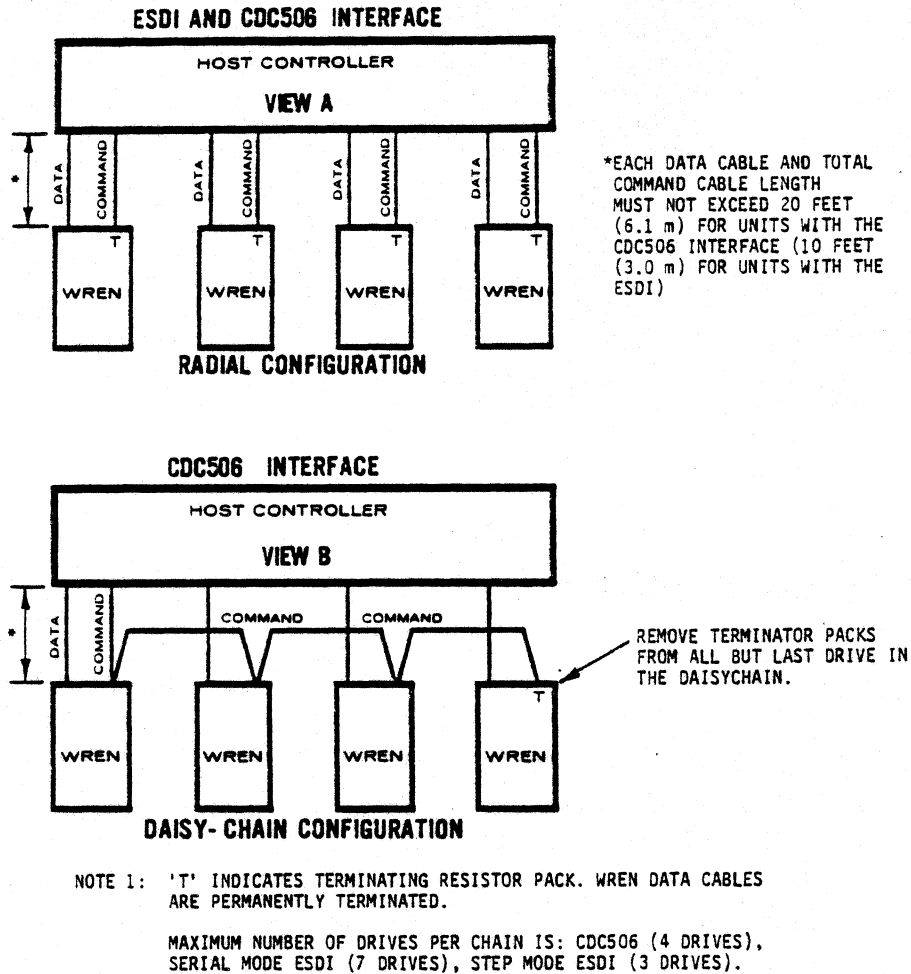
ESDI AND CDC506 INTERFACE

HOST CONTROLLER

VIEW A

*

DATA COMMAND DATA COMMAND DATA COMMAND DATA COMMAND

T T T T

WREN WREN WREN WREN

RADIAL CONFIGURATION

*EACH DATA CABLE AND TOTAL COMMAND CABLE LENGTH MUST NOT EXCEED 20 FEET (6.1 m) FOR UNITS WITH THE CDC506 INTERFACE (10 FEET (3.0 m) FOR UNITS WITH THE ESDI)

CDC506 INTERFACE

HOST CONTROLLER

VIEW B

*

DATA COMMAND COMMAND COMMAND

T

WREN WREN WREN WREN

REMOVE TERMINATOR PACKS FROM ALL BUT LAST DRIVE IN THE DAISYCHAIN.

DAISY- CHAIN CONFIGURATION

NOTE 1: 'T' INDICATES TERMINATING RESISTOR PACK. WREN DATA CABLES ARE PERMANENTLY TERMINATED.

MAXIMUM NUMBER OF DRIVES PER CHAIN IS: CDC506 (4 DRIVES), SERIAL MODE ESDI (7 DRIVES), STEP MODE ESDI (3 DRIVES).